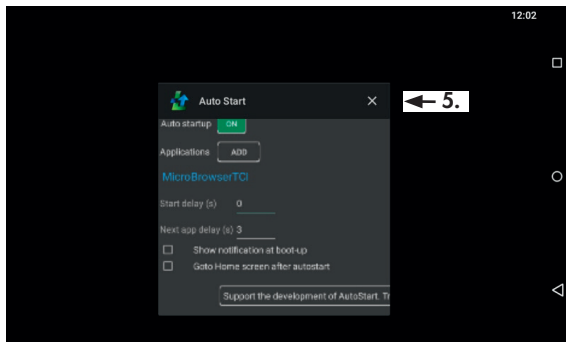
12:02

Auto Start ×

5.

Auto startup ON

Applications ADD

MicroBrowserTCI

Start delay (s) 0

Next app delay (s) 3

Show notification at boot-up

Goto Home screen after autostart

Support the development of AutoStart. Tr